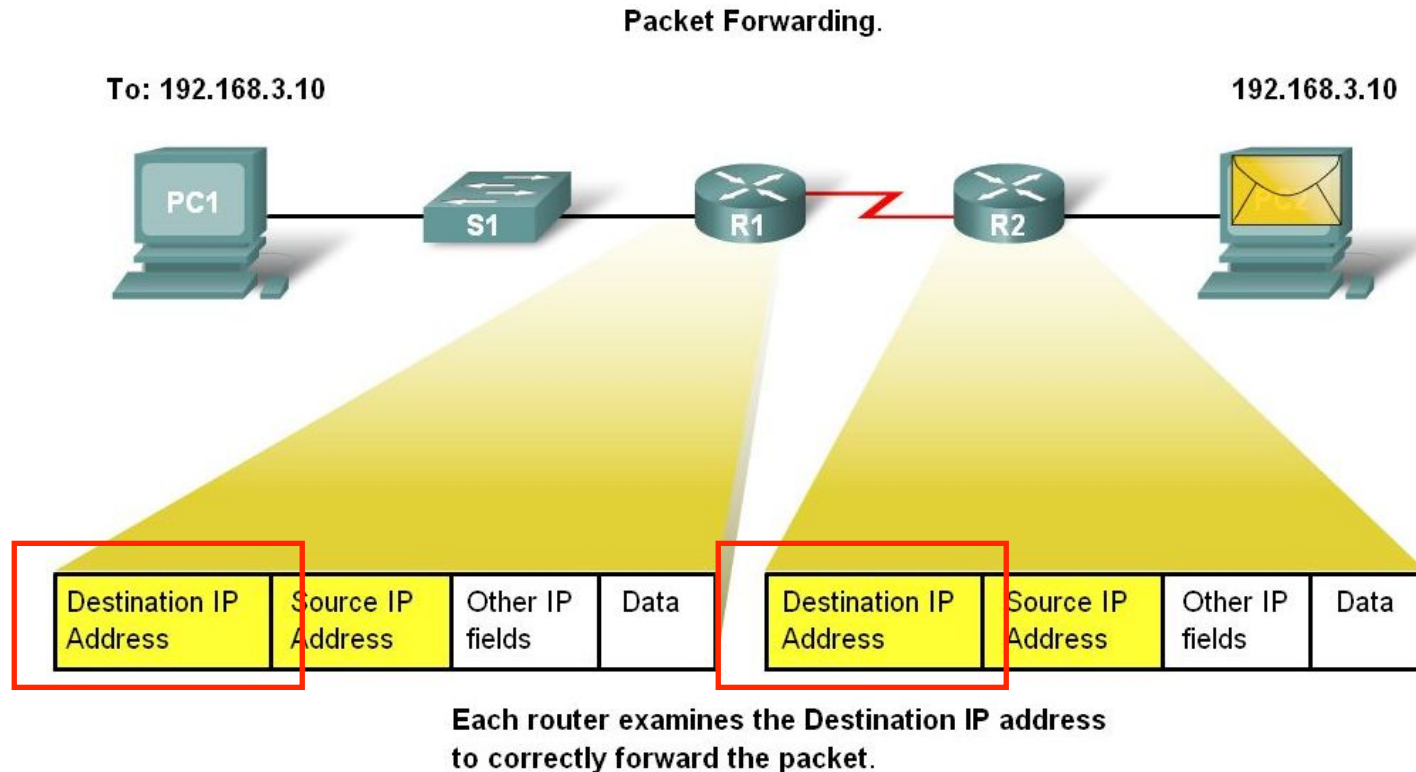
Packet Forwarding.

To: 192.168.3.10

192.168.3.10

PC1

S1

R1

R2

PC2

| Destination IP Address | Source IP Address | Other IP fields | Data |
|---|---|---|---|

| Destination IP Address | Source IP Address | Other IP fields | Data |
|---|---|---|---|

Each router examines the Destination IP address to correctly forward the packet.